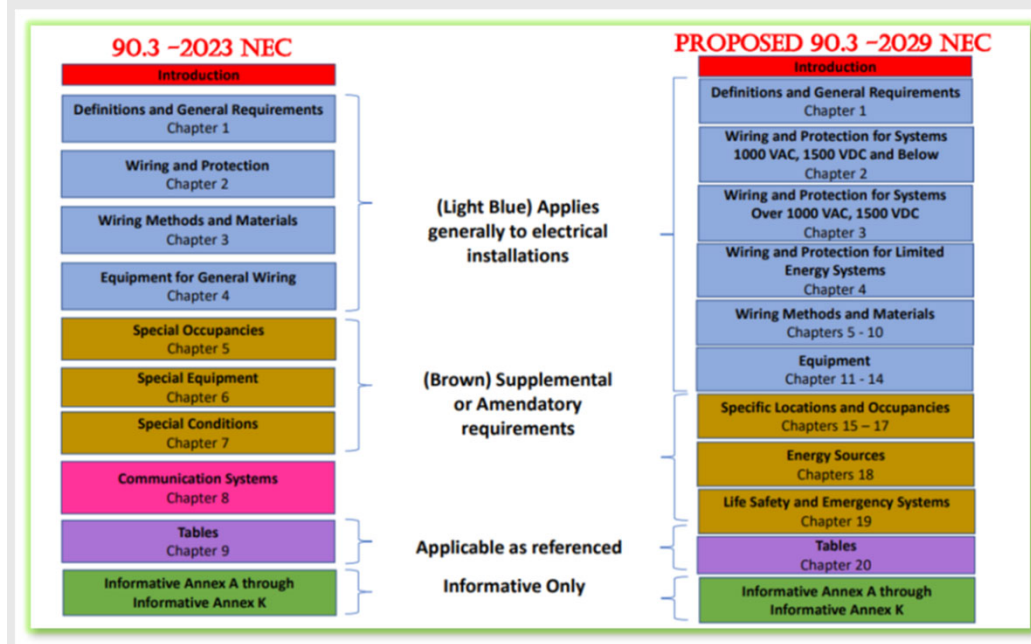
90.3 –2023 NEC

Introduction

Definitions and General Requirements
Chapter 1

Wiring and Protection
Chapter 2

Wiring Methods and Materials
Chapter 3

Equipment for General Wiring
Chapter 4

Special Occupancies
Chapter 5

Special Equipment
Chapter 6

Special Conditions
Chapter 7

Communication Systems
Chapter 8

Tables
Chapter 9

Informative Annex A through Informative Annex K

(Light Blue) Applies generally to electrical installations

(Brown) Supplemental or Amendatory requirements

Applicable as referenced

Informative Only

PROPOSED 90.3 –2029 NEC

Introduction

Definitions and General Requirements
Chapter 1

Wiring and Protection for Systems 1000 VAC, 1500 VDC and Below
Chapter 2

Wiring and Protection for Systems Over 1000 VAC, 1500 VDC
Chapter 3

Wiring and Protection for Limited Energy Systems
Chapter 4

Wiring Methods and Materials
Chapters 5 - 10

Equipment
Chapter 11 - 14

Specific Locations and Occupancies
Chapters 15 – 17

Energy Sources
Chapters 18

Life Safety and Emergency Systems
Chapter 19

Tables
Chapter 20

Informative Annex A through Informative Annex K